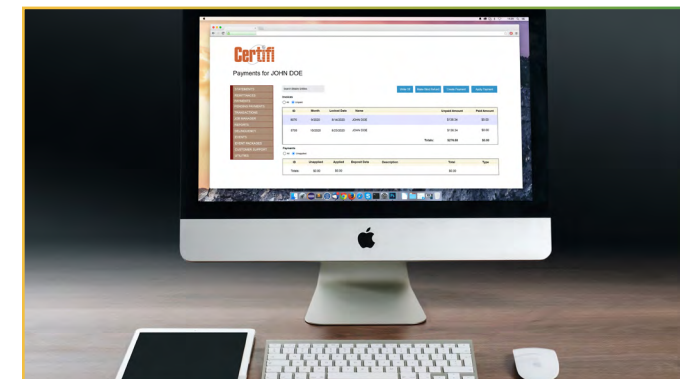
Certifi

Payments for JOHN DOE

| Id | Month | Locked Date | Name | Unpaid Amount | Paid Amount |
|---|---|---|---|---|---|
| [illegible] | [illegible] | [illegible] | JOHN DOE | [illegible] | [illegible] |
| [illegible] | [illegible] | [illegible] | JOHN DOE | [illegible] | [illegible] |
| | | | Totals | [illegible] | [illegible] |

Payments

| Id | Unapplied | Applied | Deposit Date | Description | Total | Type |
|---|---|---|---|---|---|---|
| Totals | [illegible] | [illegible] | | | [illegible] | |